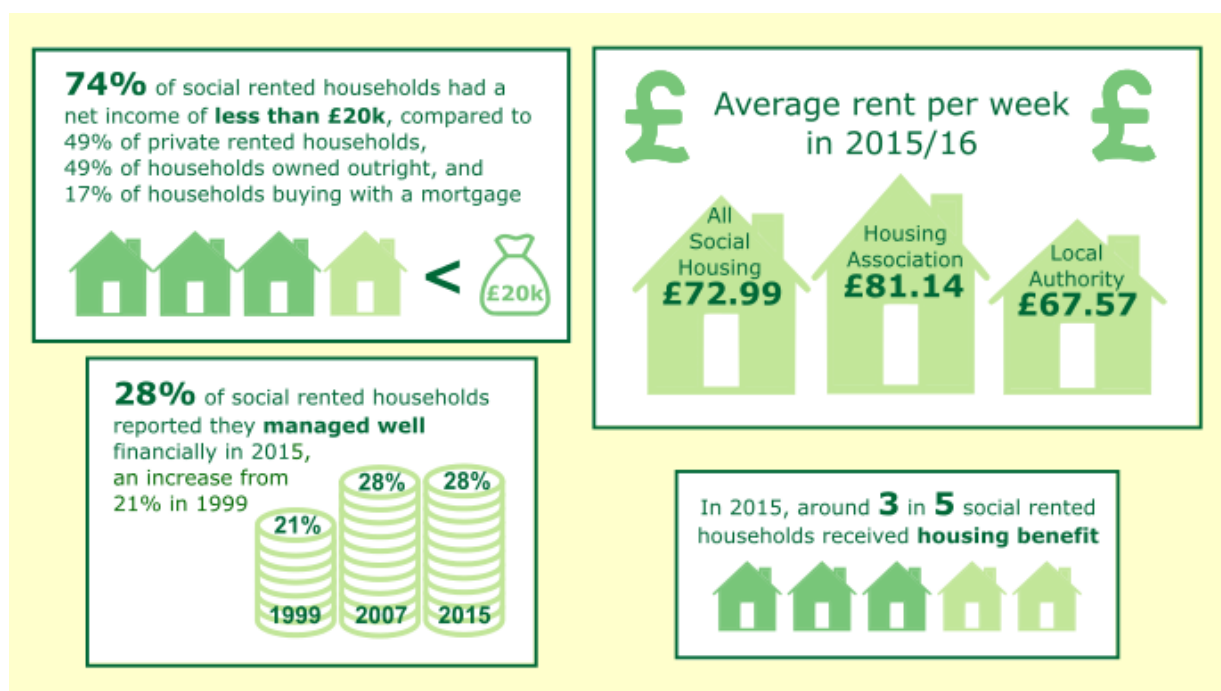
**74%** of social rented households had a net income of **less than £20k**, compared to 49% of private rented households, 49% of households owned outright, and 17% of households buying with a mortgage

<

£20k

£ Average rent per week in 2015/16 £

All Social Housing
£72.99

Housing Association
£81.14

Local Authority
£67.57

**28%** of social rented households reported they **managed well** financially in 2015, an increase from 21% in 1999

21%
1999

28%
2007

28%
2015

In 2015, around **3** in **5** social rented households received **housing benefit**